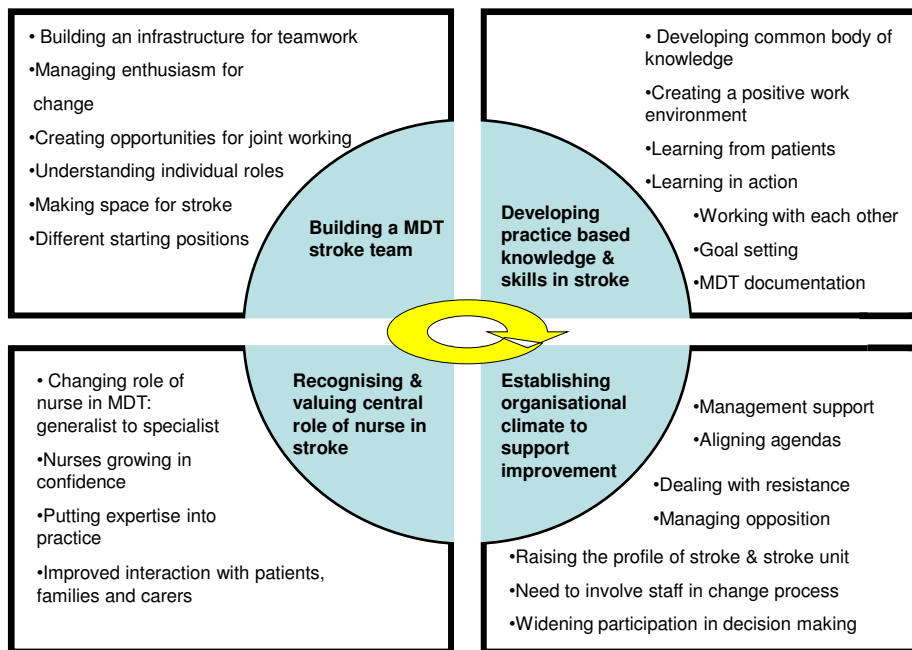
• Building an infrastructure for teamwork

•Managing enthusiasm for change

•Creating opportunities for joint working

•Understanding individual roles

•Making space for stroke

•Different starting positions

Building a MDT stroke team

• Developing common body of knowledge

•Creating a positive work environment

•Learning from patients

•Learning in action

•Working with each other

•Goal setting

•MDT documentation

Developing practice based knowledge & skills in stroke

• Changing role of nurse in MDT: generalist to specialist

•Nurses growing in confidence

•Putting expertise into practice

•Improved interaction with patients, families and carers

Recognising & valuing central role of nurse in stroke

Establishing organisational climate to support improvement

•Management support

•Aligning agendas

•Dealing with resistance

•Managing opposition

•Raising the profile of stroke & stroke unit

•Need to involve staff in change process

•Widening participation in decision making